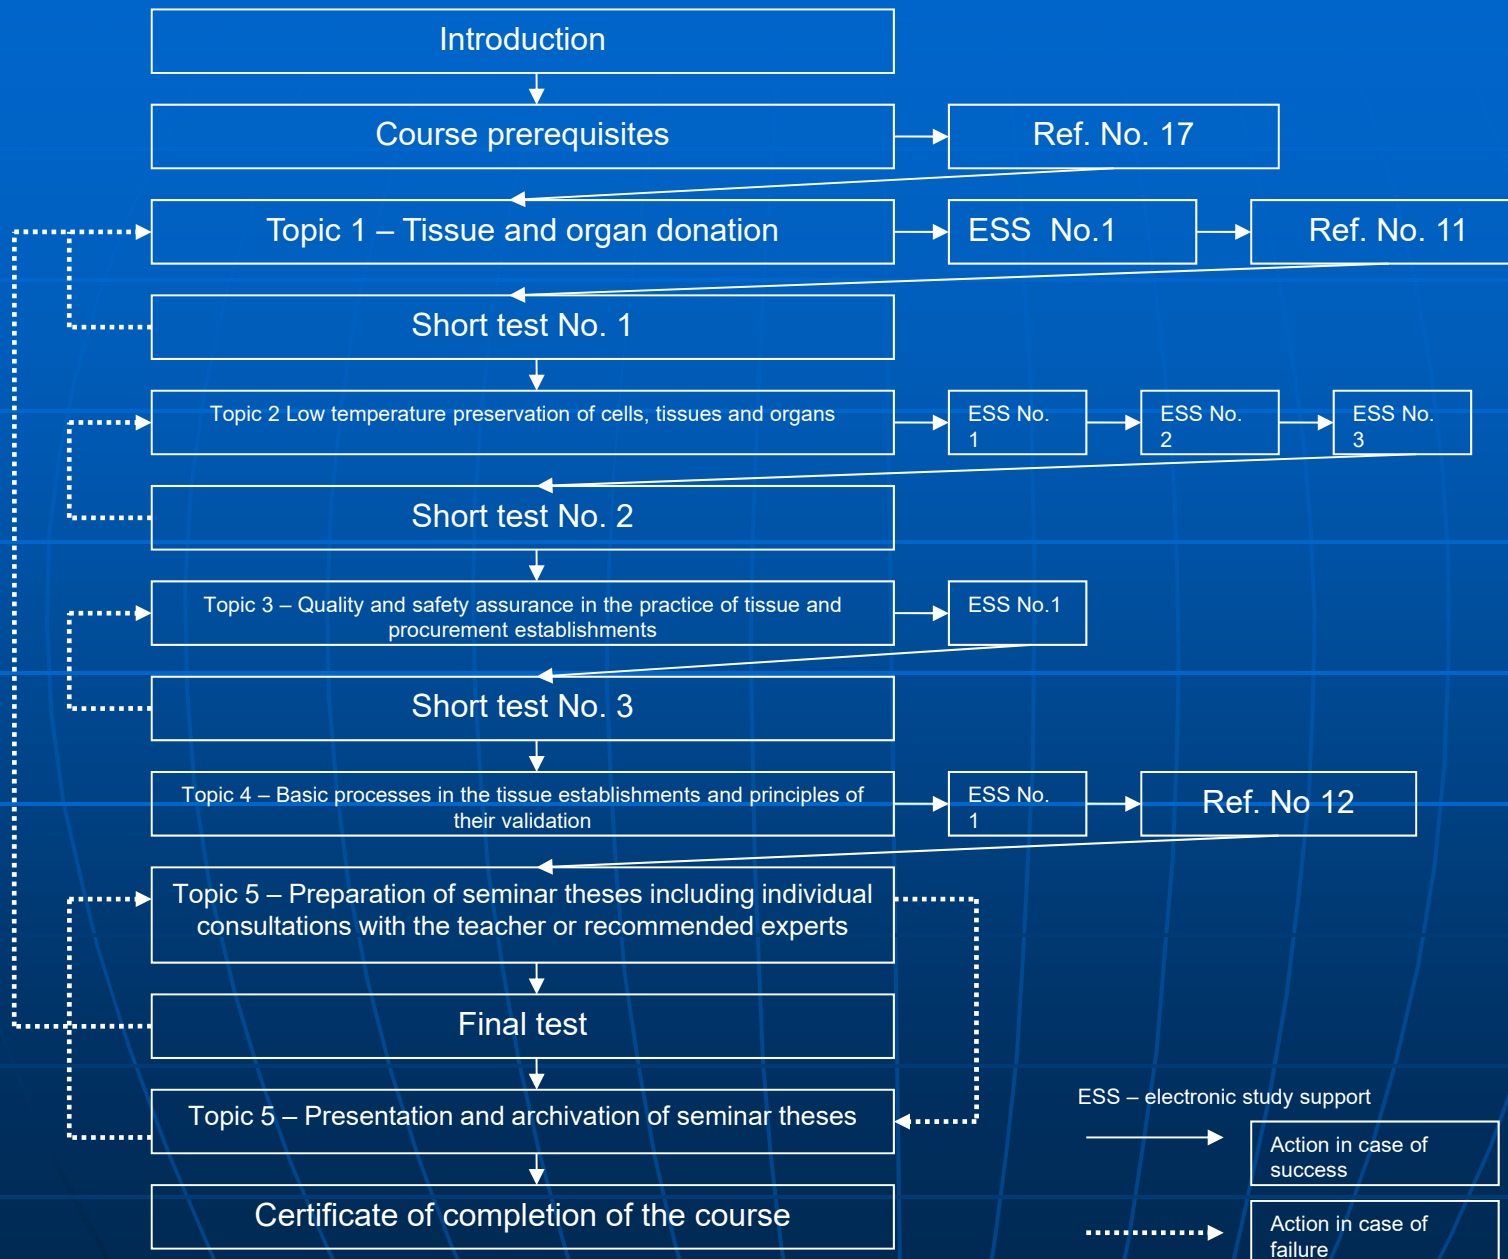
Introduction

Course prerequisites

Ref. No. 17

Topic 1 – Tissue and organ donation

ESS No.1

Ref. No. 11

Short test No. 1

Topic 2 Low temperature preservation of cells, tissues and organs

ESS No. 1

ESS No. 2

ESS No. 3

Short test No. 2

Topic 3 – Quality and safety assurance in the practice of tissue and procurement establishments

ESS No.1

Short test No. 3

Topic 4 – Basic processes in the tissue establishments and principles of their validation

ESS No. 1

Ref. No 12

Topic 5 – Preparation of seminar theses including individual consultations with the teacher or recommended experts

Final test

Topic 5 – Presentation and archivation of seminar theses

Certificate of completion of the course

ESS – electronic study support

Action in case of success

Action in case of failure